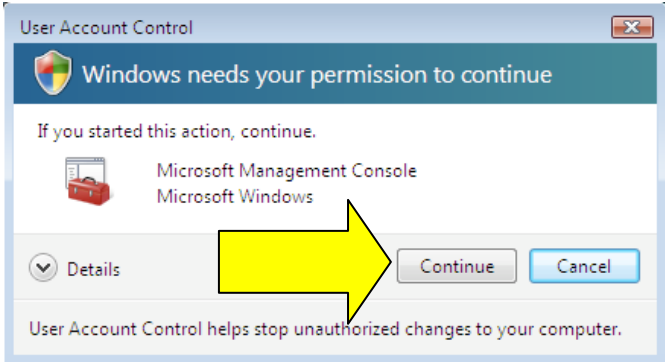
User Account Control

Windows needs your permission to continue

If you started this action, continue.

Microsoft Management Console
Microsoft Windows

Details

Continue

Cancel

User Account Control helps stop unauthorized changes to your computer.